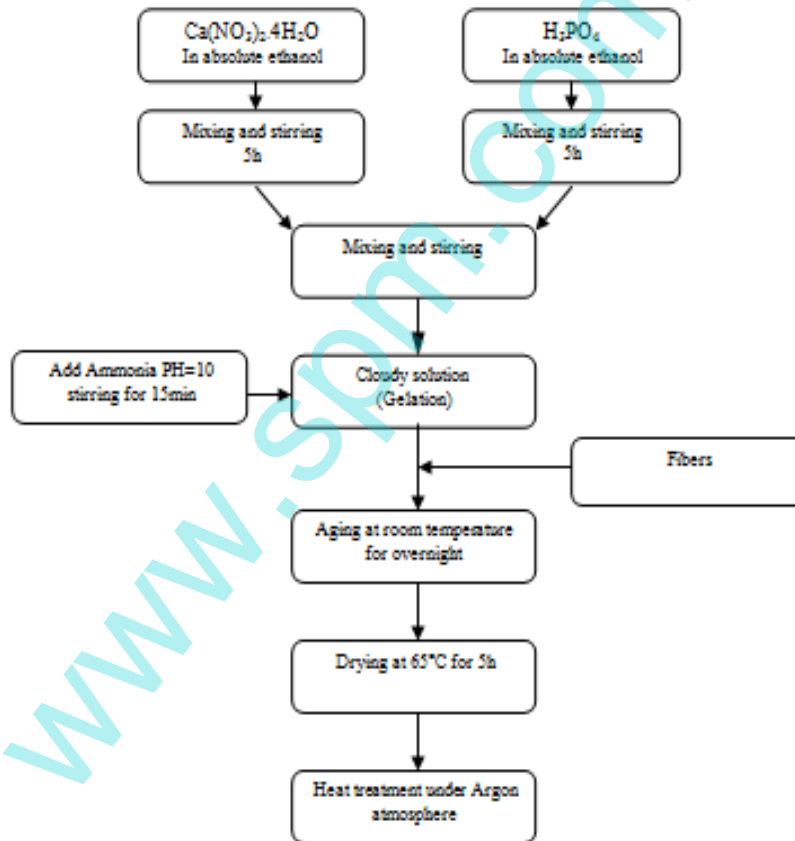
$Ca(NO_3)_2.4H_2O$
In absolute ethanol

$H_3PO_4$
In absolute ethanol

Mixing and stirring
5h

Mixing and stirring
5h

Mixing and stirring

Add Ammonia PH=10
stirring for 15min

Cloudy solution
(Gelation)

Fibers

Aging at room temperature
for overnight

Drying at 65°C for 5h

Heat treatment under Argon
atmosphere

www.spm.com